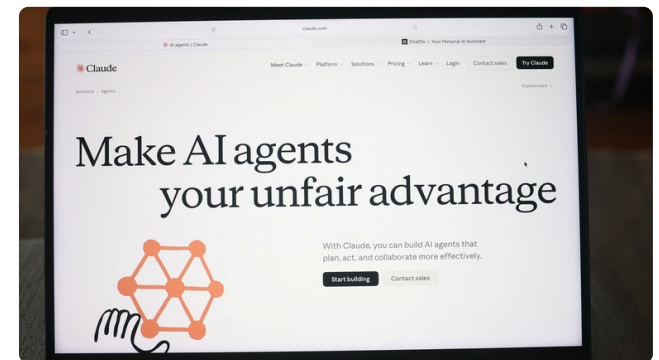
claude.com

AI agents | Claude

ChatOn — Your Personal AI Assistant

Claude

Meet Claude Platform Solutions Pricing Learn Login Contact sales Try Claude

Solutions / Agents

Explore here

Make AI agents your unfair advantage

With Claude, you can build AI agents that plan, act, and collaborate more effectively.

Start building Contact sales